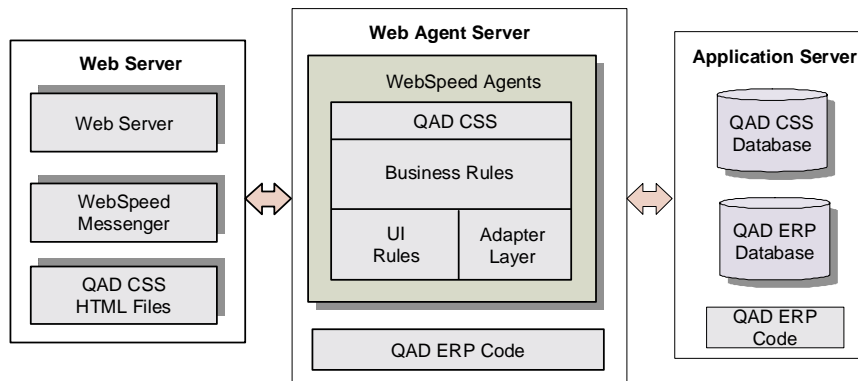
Web Server

Web Server

WebSpeed Messenger

QAD CSS HTML Files

Web Agent Server

WebSpeed Agents

QAD CSS

Business Rules

UI Rules

Adapter Layer

QAD ERP Code

Application Server

QAD CSS Database

QAD ERP Database

QAD ERP Code